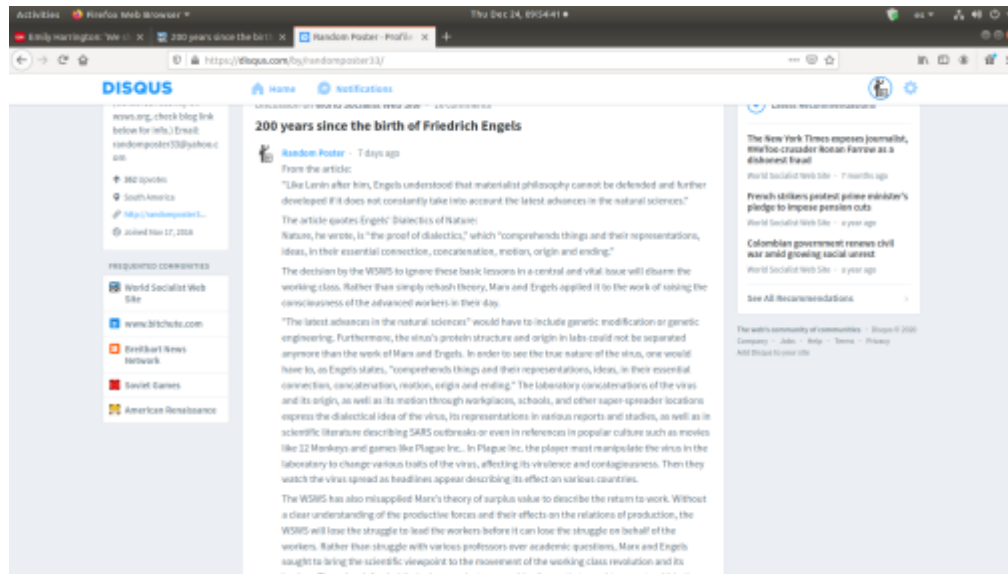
Activities Firefox Web Browser ▾ Thu Dec 24, 09:54:41 ●

Emily Harrington: 'We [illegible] × 200 years since the birth × Random Poster - Profile ×

https://disqus.com/by/randomposter33/

DISQUS Home Notifications

wsws.org, check blog link below for info.) Email: randomposter33@yahoo.com

382 Upvotes
South America
http://randomposter3...
Joined Nov 17, 2018

FREQUENTED COMMUNITIES
World Socialist Web Site
www.bitchute.com
Breitbart News Network
Soviet Games
American Renaissance

Discussion on World Socialist Web Site · 18 comments

200 years since the birth of Friedrich Engels

Random Poster · 7 days ago

From the article:

"Like Lenin after him, Engels understood that materialist philosophy cannot be defended and further developed if it does not constantly take into account the latest advances in the natural sciences."

The article quotes Engels' Dialectics of Nature:
Nature, he wrote, is "the proof of dialectics," which "comprehends things and their representations, ideas, in their essential connection, concatenation, motion, origin and ending."

The decision by the WSWS to ignore these basic lessons in a central and vital issue will disarm the working class. Rather than simply rehash theory, Marx and Engels applied it to the work of raising the consciousness of the advanced workers in their day.

"The latest advances in the natural sciences" would have to include genetic modification or genetic engineering. Furthermore, the virus's protein structure and origin in labs could not be separated anymore than the work of Marx and Engels. In order to see the true nature of the virus, one would have to, as Engels states, "comprehends things and their representations, ideas, in their essential connection, concatenation, motion, origin and ending." The laboratory concatenations of the virus and its origin, as well as its motion through workplaces, schools, and other super-spreader locations express the dialectical idea of the virus, its representations in various reports and studies, as well as in scientific literature describing SARS outbreaks or even in references in popular culture such as movies like 12 Monkeys and games like Plague Inc.. In Plague Inc. the player must manipulate the virus in the laboratory to change various traits of the virus, affecting its virulence and contagiousness. Then they watch the virus spread as headlines appear describing its effect on various countries.

The WSWS has also misapplied Marx's theory of surplus value to describe the return to work. Without a clear understanding of the productive forces and their effects on the relations of production, the WSWS will lose the struggle to lead the workers before it can lose the struggle on behalf of the workers. Rather than struggle with various professors over academic questions, Marx and Engels sought to bring the scientific viewpoint to the movement of the working class revolution and its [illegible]

Latest Recommendations

The New York Times exposes journalist, #MeToo crusader Ronan Farrow as a dishonest fraud
World Socialist Web Site · 7 months ago

French strikers protest prime minister's pledge to impose pension cuts
World Socialist Web Site · a year ago

Colombian government renews civil war amid growing social unrest
World Socialist Web Site · a year ago

See All Recommendations

The web's community of communities · Disqus © 2020
Company · Jobs · Help · Terms · Privacy
Add Disqus to your site